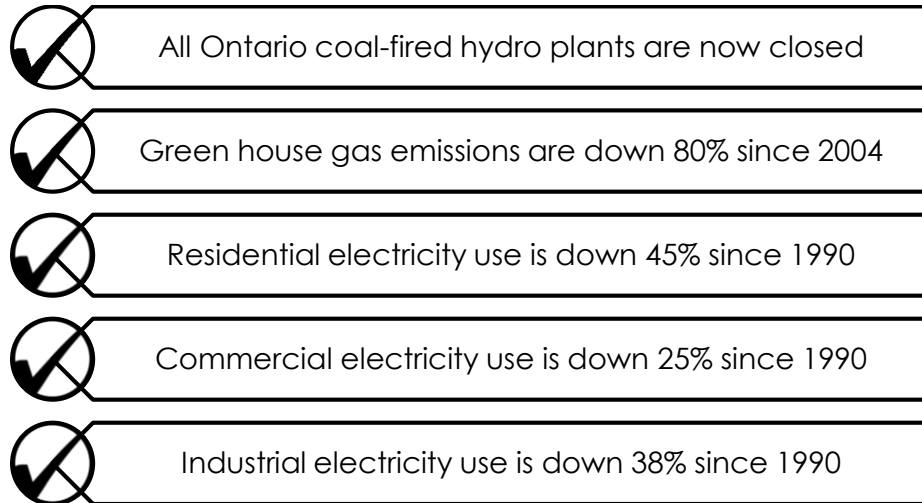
All Ontario coal-fired hydro plants are now closed

Green house gas emissions are down 80% since 2004

Residential electricity use is down 45% since 1990

Commercial electricity use is down 25% since 1990

Industrial electricity use is down 38% since 1990